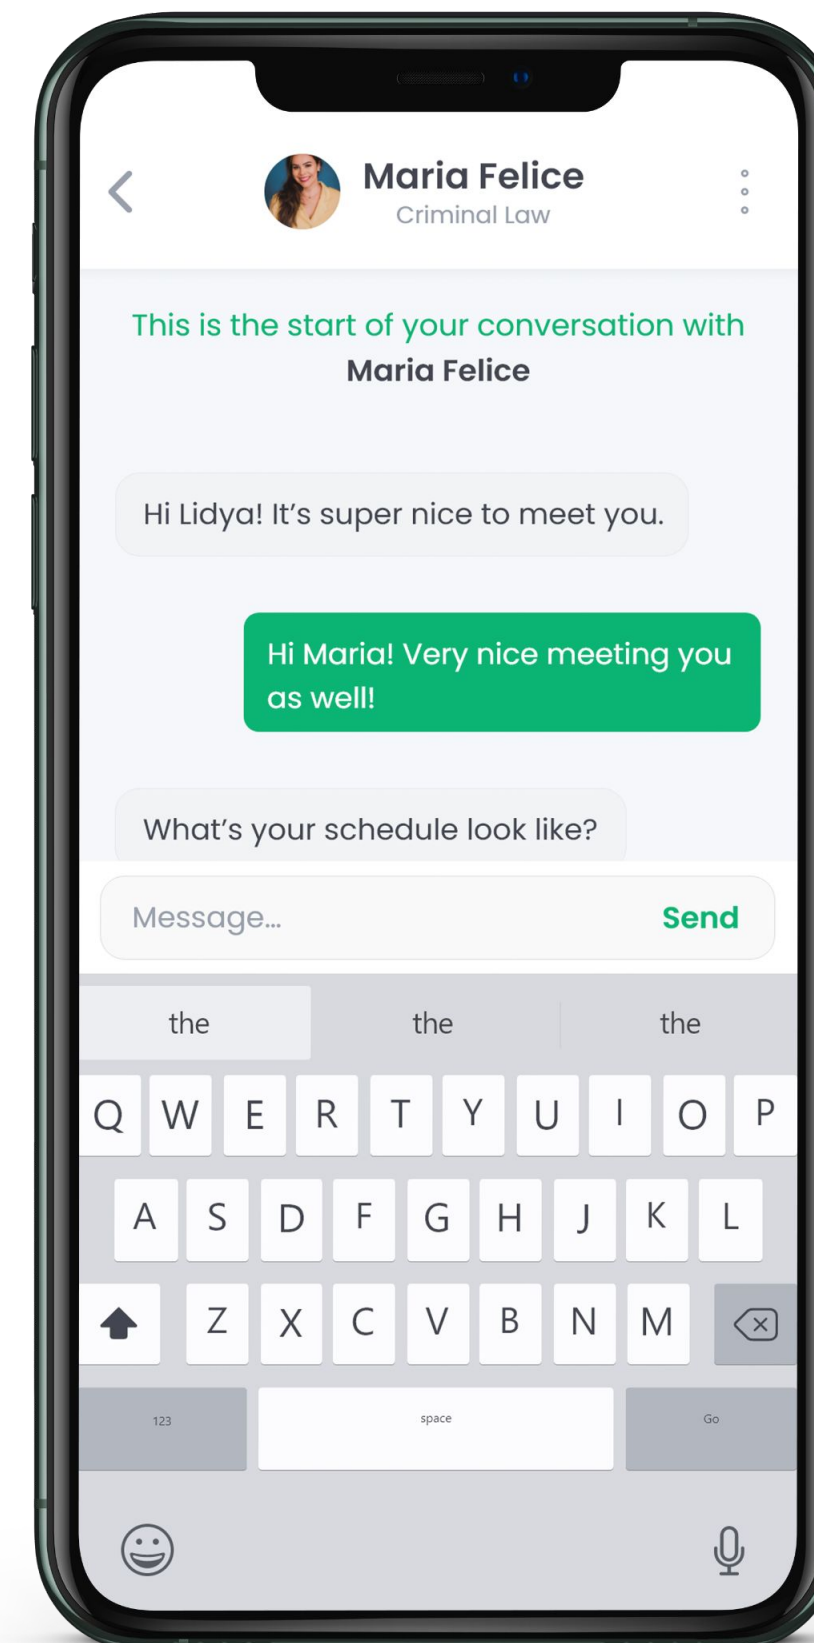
Maria Felice
Criminal Law

This is the start of your conversation with Maria Felice

Hi Lidya! It's super nice to meet you.

Hi Maria! Very nice meeting you as well!

What's your schedule look like?

Message...
Send

the
the
the

Q W E R T Y U I O P
A S D F G H J K L
Z X C V B N M
123
space
Go